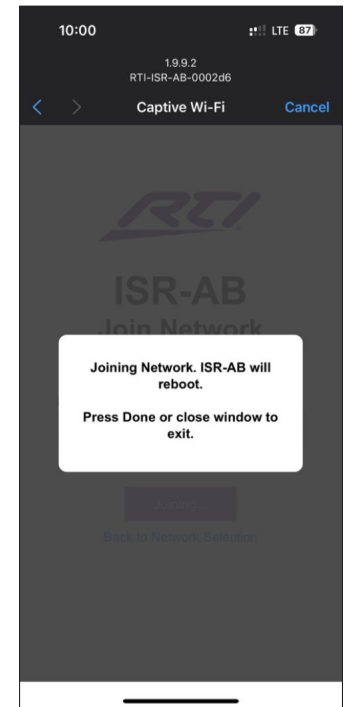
10:00
LTE 87

1.9.9.2
RTI-ISR-AB-0002d6

<
>
Captive Wi-Fi
Cancel

RTI

ISR-AB
Join Network

Joining Network. ISR-AB will reboot.

Press Done or close window to exit.

Joining
Back to Network Selection